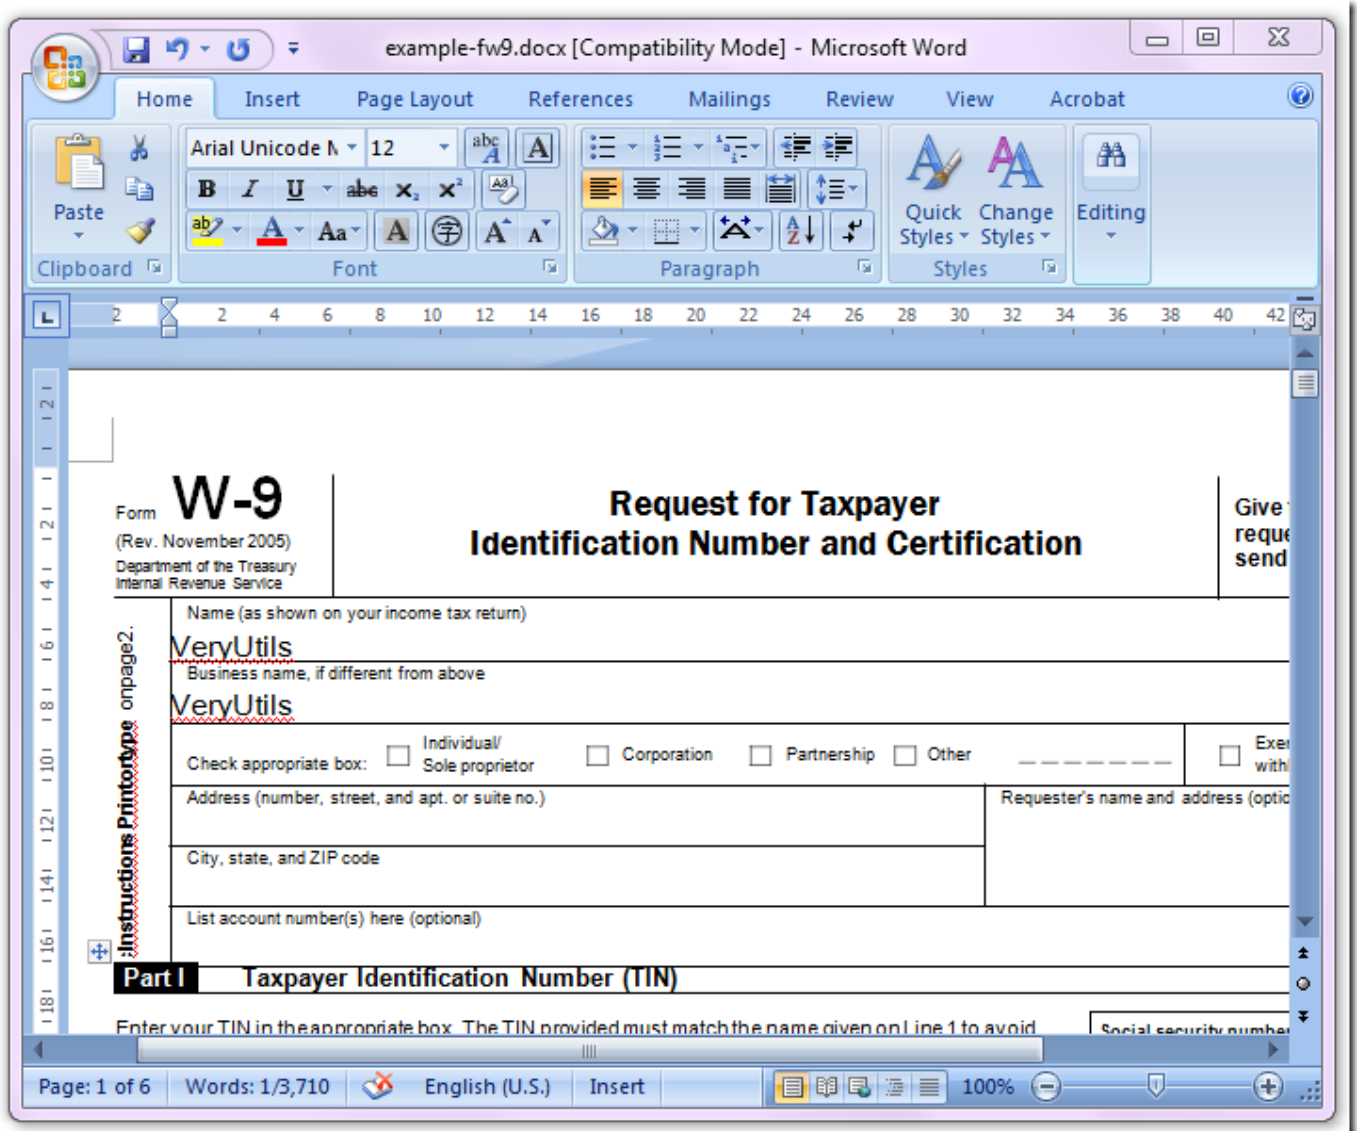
example-fw9.docx [Compatibility Mode] - Microsoft Word

Home Insert Page Layout References Mailings Review View Acrobat

Paste
Clipboard

Arial Unicode M 12
B I U abe $x_2$ $x^2$
Aa A A
Font

Paragraph

Quick Styles Change Styles
Styles

Editing

2 2 4 6 8 10 12 14 16 18 20 22 24 26 28 30 32 34 36 38 40 42

Form W-9
(Rev. November 2005)
Department of the Treasury
Internal Revenue Service

Request for Taxpayer
Identification Number and Certification

Give
reque
send

:Instructions Printortype onpage2.

Name (as shown on your income tax return)
VeryUtils
Business name, if different from above
VeryUtils
Check appropriate box: Individual/ Sole proprietor Corporation Partnership Other
Exe with
Address (number, street, and apt. or suite no.)
Requester's name and address (optio
City, state, and ZIP code
List account number(s) here (optional)

Part I Taxpayer Identification Number (TIN)

Enter your TIN in the appropriate box. The TIN provided must match the name given on Line 1 to avoid
Social security number

Page: 1 of 6 Words: 1/3,710 English (U.S.) Insert 100%